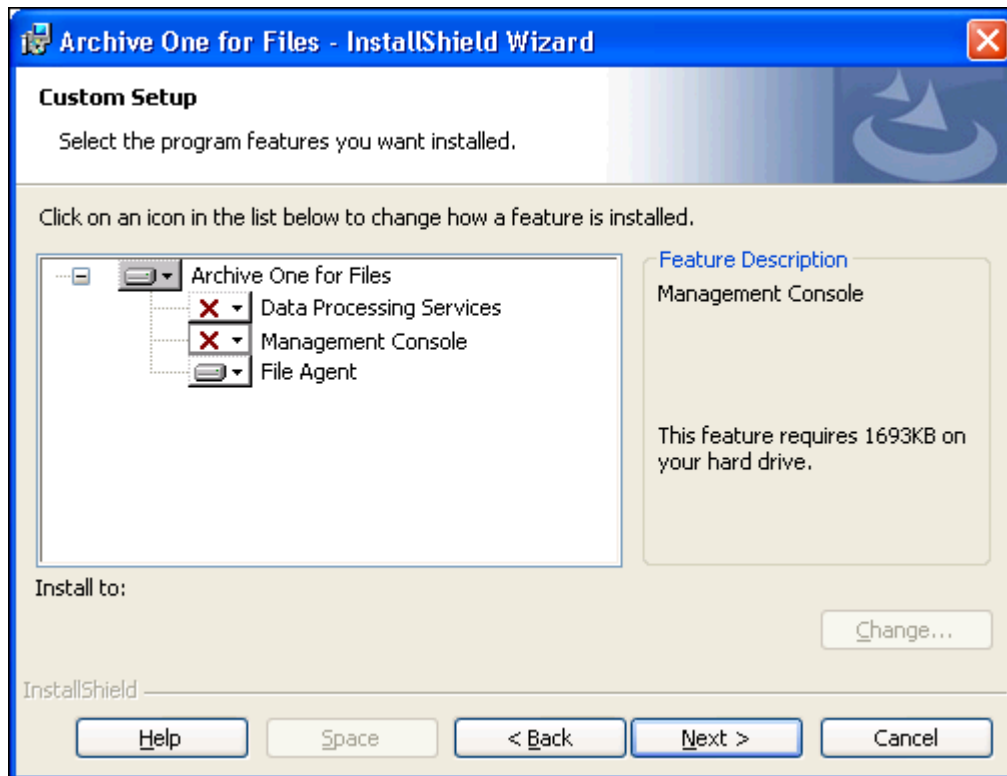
Archive One for Files - InstallShield Wizard

Custom Setup

Select the program features you want installed.

Click on an icon in the list below to change how a feature is installed.

Archive One for Files
Data Processing Services
Management Console
File Agent

Feature Description

Management Console

This feature requires 1693KB on your hard drive.

Install to:

Change...

InstallShield

Help | Space | < Back | Next > | Cancel